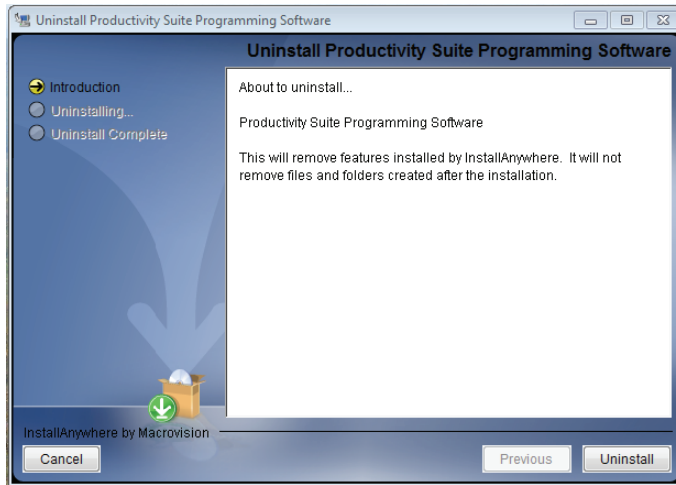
Uninstall Productivity Suite Programming Software

Uninstall Productivity Suite Programming Software

Introduction
Uninstalling...
Uninstall Complete

About to uninstall...

Productivity Suite Programming Software

This will remove features installed by InstallAnywhere. It will not remove files and folders created after the installation.

InstallAnywhere by Macrovision

Cancel

Previous

Uninstall